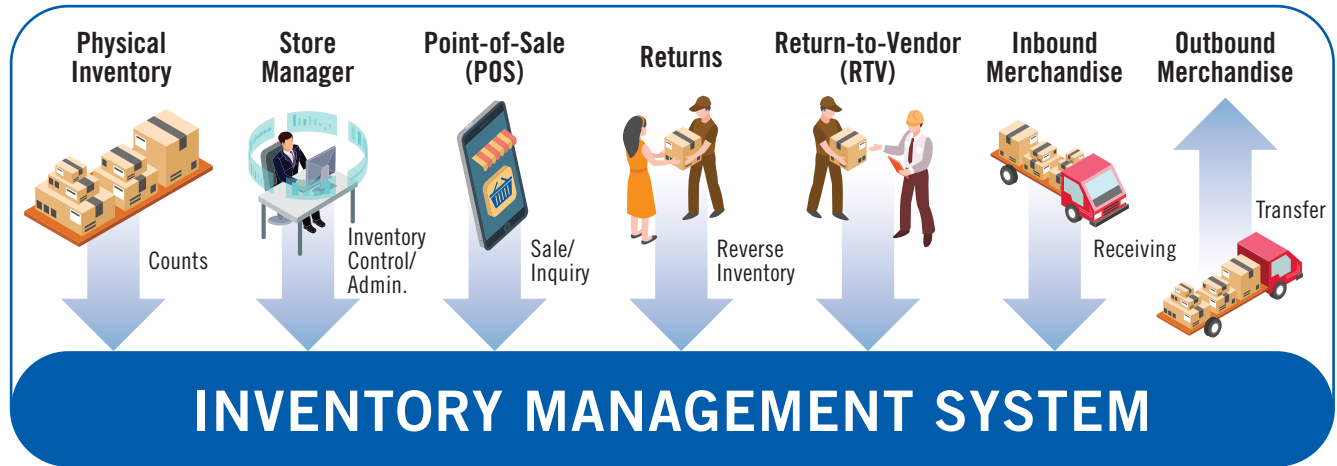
Physical Inventory

Counts

Store Manager

Inventory Control/ Admin.

Point-of-Sale (POS)

Sale/ Inquiry

Returns

Reverse Inventory

Return-to-Vendor (RTV)

Inbound Merchandise

Receiving

Outbound Merchandise

Transfer

INVENTORY MANAGEMENT SYSTEM